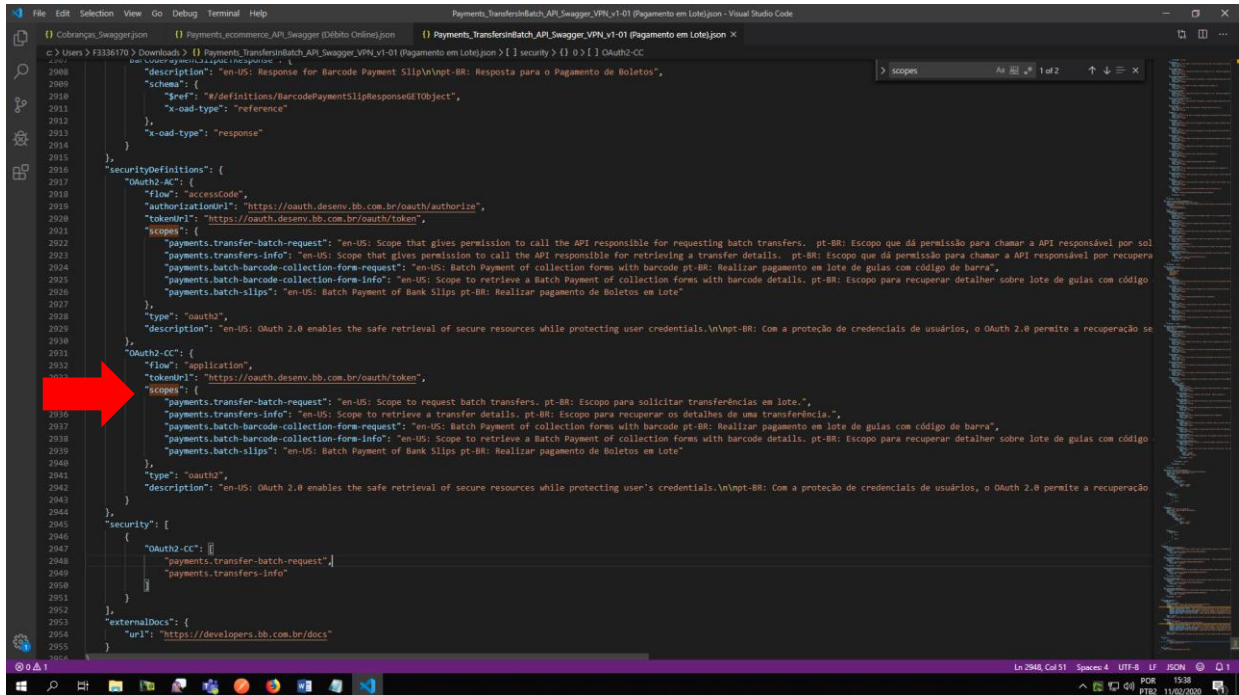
File Edit Selection View Go Debug Terminal Help

Payments_TransfersInBatch_API_Swagger_VPN_v1-01 (Pagamento em Lote).json - Visual Studio Code

{} Cobranças_Swagger.json   {} Payments_ecommerce_API_Swagger (Débito Online).json   {} Payments_TransfersInBatch_API_Swagger_VPN_v1-01 (Pagamento em Lote).json ×

c: > Users > F3336170 > Downloads > {} Payments_TransfersInBatch_API_Swagger_VPN_v1-01 (Pagamento em Lote).json > [ ] security > {} 0 > [ ] OAuth2-CC

> scopes   Aa Ab .* 1 of 2

2908 "description": "en-US: Response for Barcode Payment Slip\n\npt-BR: Resposta para o Pagamento de Boletos",
2909 "schema": {
2910 "$ref": "#/definitions/BarcodePaymentSlipResponseGETObject",
2911 "x-oad-type": "reference"
2912 },
2913 "x-oad-type": "response"
2914 }
2915 },
2916 "securityDefinitions": {
2917 "OAuth2-AC": {
2918 "flow": "accessCode",
2919 "authorizationUrl": "https://oauth.desenv.bb.com.br/oauth/authorize",
2920 "tokenUrl": "https://oauth.desenv.bb.com.br/oauth/token",
2921 "scopes": {
2922 "payments.transfer-batch-request": "en-US: Scope that gives permission to call the API responsible for requesting batch transfers. pt-BR: Escopo que dá permissão para chamar a API responsável por sol
2923 "payments.transfers-info": "en-US: Scope that gives permission to call the API responsible for retrieving a transfer details. pt-BR: Escopo que dá permissão para chamar a API responsável por recupera
2924 "payments.batch-barcode-collection-form-request": "en-US: Batch Payment of collection forms with barcode pt-BR: Realizar pagamento em lote de guias com código de barra",
2925 "payments.batch-barcode-collection-form-info": "en-US: Scope to retrieve a Batch Payment of collection forms with barcode details. pt-BR: Escopo para recuperar detalher sobre lote de guias com código
2926 "payments.batch-slips": "en-US: Batch Payment of Bank Slips pt-BR: Realizar pagamento de Boletos em Lote"
2927 },
2928 "type": "oauth2",
2929 "description": "en-US: OAuth 2.0 enables the safe retrieval of secure resources while protecting user credentials.\n\npt-BR: Com a proteção de credenciais de usuários, o OAuth 2.0 permite a recuperação se
2930 },
2931 "OAuth2-CC": {
2932 "flow": "application",
2933 "tokenUrl": "https://oauth.desenv.bb.com.br/oauth/token",
"scopes": {
"payments.transfer-batch-request": "en-US: Scope to request batch transfers. pt-BR: Escopo para solicitar transferências em lote.",
2936 "payments.transfers-info": "en-US: Scope to retrieve a transfer details. pt-BR: Escopo para recuperar os detalhes de uma transferência.",
2937 "payments.batch-barcode-collection-form-request": "en-US: Batch Payment of collection forms with barcode pt-BR: Realizar pagamento em lote de guias com código de barra",
2938 "payments.batch-barcode-collection-form-info": "en-US: Scope to retrieve a Batch Payment of collection forms with barcode details. pt-BR: Escopo para recuperar detalher sobre lote de guias com código
2939 "payments.batch-slips": "en-US: Batch Payment of Bank Slips pt-BR: Realizar pagamento de Boletos em Lote"
2940 },
2941 "type": "oauth2",
2942 "description": "en-US: OAuth 2.0 enables the safe retrieval of secure resources while protecting user's credentials.\n\npt-BR: Com a proteção de credenciais de usuários, o OAuth 2.0 permite a recuperação
2943 }
2944 },
2945 "security": [
2946 {
2947 "OAuth2-CC": [
2948 "payments.transfer-batch-request",
2949 "payments.transfers-info"
2950 ]
2951 }
2952 ],
2953 "externalDocs": {
2954 "url": "https://developers.bb.com.br/docs"
2955 }

⊗ 0 ⚠ 1   Ln 2948, Col 51   Spaces: 4   UTF-8   LF   JSON   ☺   🔔 1

POR PTB2   15:38 11/02/2020